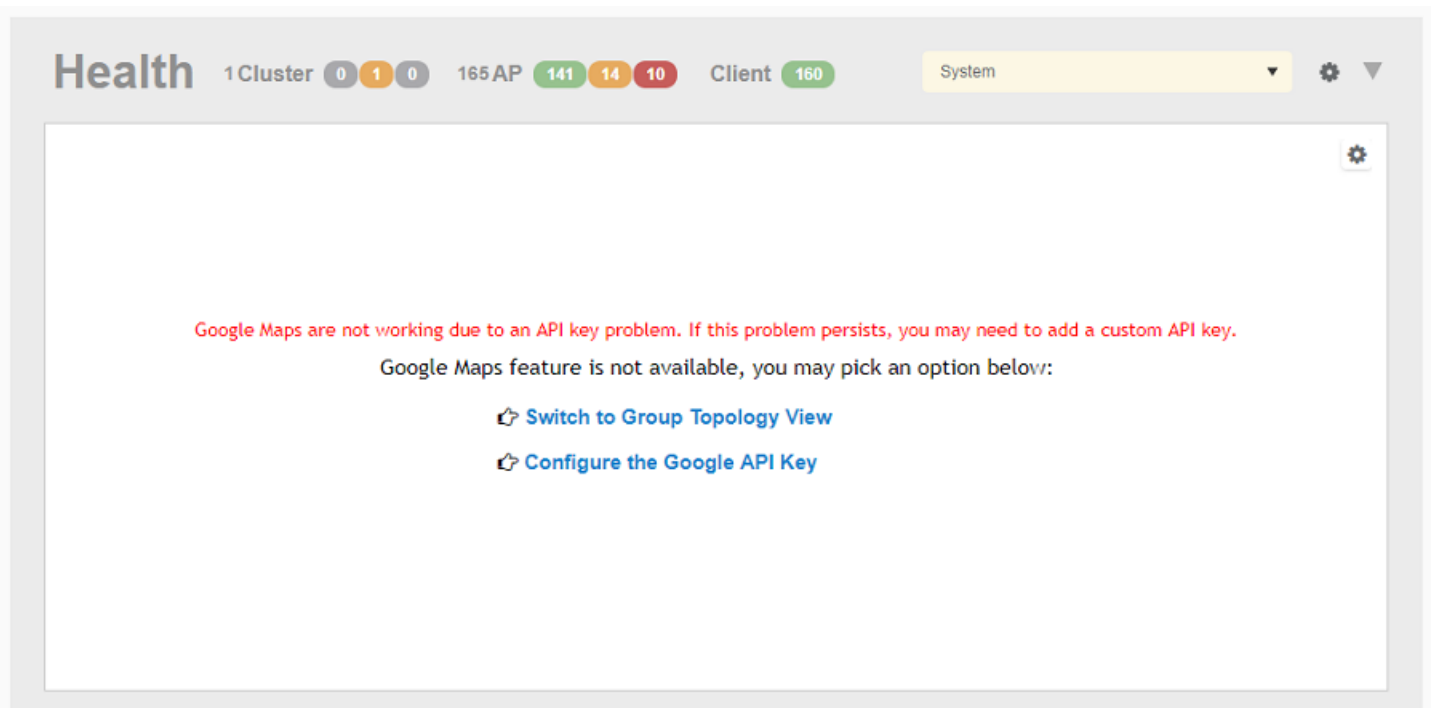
Health 1 Cluster 0 1 0 165 AP 141 14 10 Client 160

System

Google Maps are not working due to an API key problem. If this problem persists, you may need to add a custom API key.

Google Maps feature is not available, you may pick an option below:

Switch to Group Topology View

Configure the Google API Key